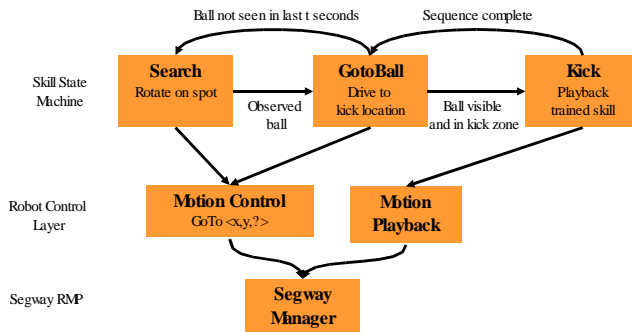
Ball not seen in last t seconds

Sequence complete

Skill State Machine

Search
Rotate on spot

Observed ball

GotoBall
Drive to kick location

Ball visible and in kick zone

Kick
Playback trained skill

Robot Control Layer

Motion Control
GoTo <x,y,?>

Motion Playback

Segway RMP

Segway Manager